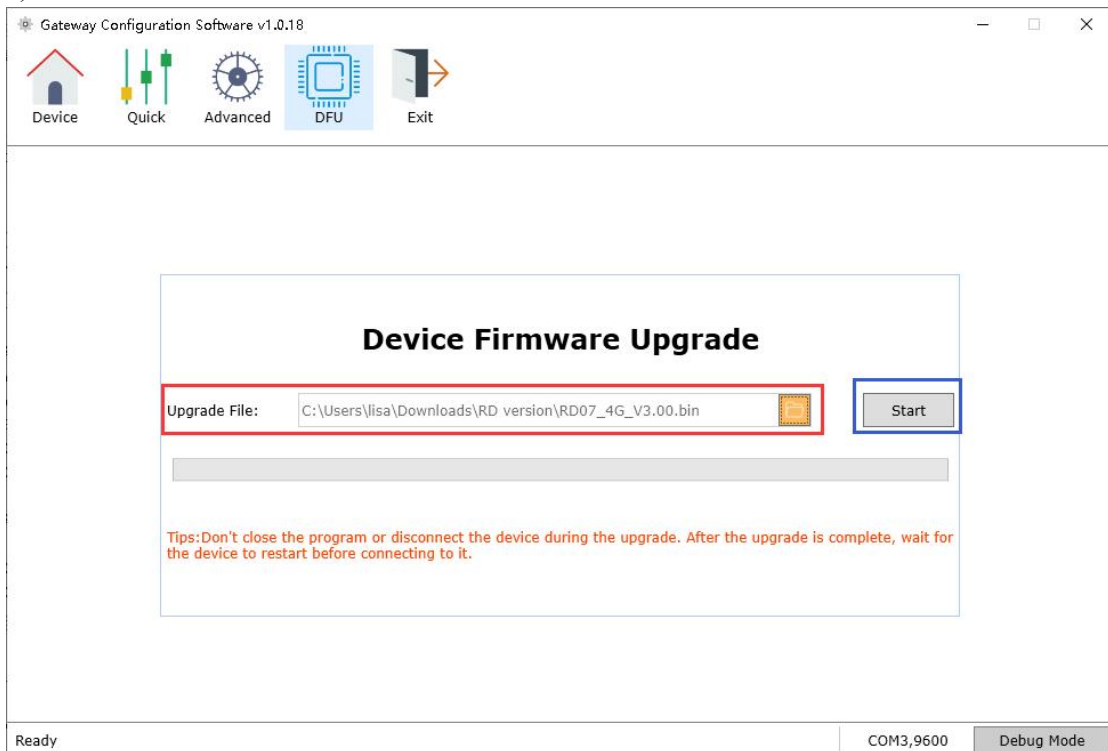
Gateway Configuration Software v1.0.18

Device
Quick
Advanced
DFU
Exit

Device Firmware Upgrade

Upgrade File: C:\Users\lisa\Downloads\RD version\RD07_4G_V3.00.bin

Start

Tips:Don't close the program or disconnect the device during the upgrade. After the upgrade is complete, wait for the device to restart before connecting to it.

Ready
COM3,9600
Debug Mode